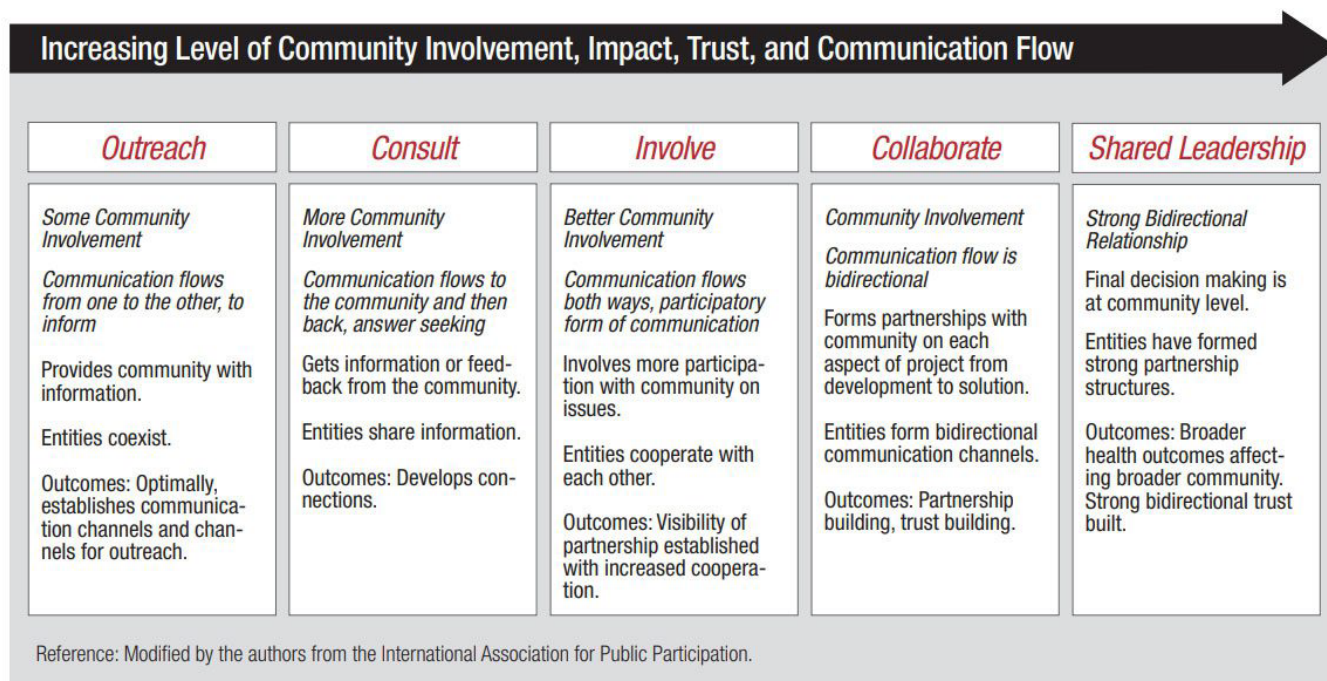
Increasing Level of Community Involvement, Impact, Trust, and Communication Flow

Outreach

Some Community Involvement

Communication flows from one to the other, to inform

Provides community with information.

Entities coexist.

Outcomes: Optimally, establishes communication channels and channels for outreach.

Consult

More Community Involvement

Communication flows to the community and then back, answer seeking

Gets information or feedback from the community.

Entities share information.

Outcomes: Develops connections.

Involve

Better Community Involvement

Communication flows both ways, participatory form of communication

Involves more participation with community on issues.

Entities cooperate with each other.

Outcomes: Visibility of partnership established with increased cooperation.

Collaborate

Community Involvement

Communication flow is bidirectional

Forms partnerships with community on each aspect of project from development to solution.

Entities form bidirectional communication channels.

Outcomes: Partnership building, trust building.

Shared Leadership

Strong Bidirectional Relationship

Final decision making is at community level.

Entities have formed strong partnership structures.

Outcomes: Broader health outcomes affecting broader community. Strong bidirectional trust built.

Reference: Modified by the authors from the International Association for Public Participation.